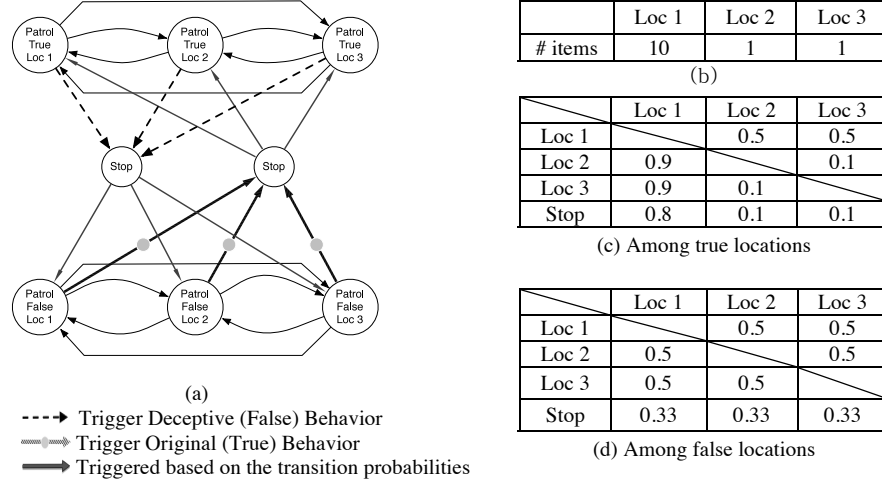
Patrol True Loc 1

Patrol True Loc 2

Patrol True Loc 3

Stop

Stop

Patrol False Loc 1

Patrol False Loc 2

Patrol False Loc 3

(a)

Trigger Deceptive (False) Behavior

Trigger Original (True) Behavior

Triggered based on the transition probabilities

| | Loc 1 | Loc 2 | Loc 3 |
|---|---|---|---|
| # items | 10 | 1 | 1 |

(b)

| | Loc 1 | Loc 2 | Loc 3 |
|---|---|---|---|
| Loc 1 | | 0.5 | 0.5 |
| Loc 2 | 0.9 | | 0.1 |
| Loc 3 | 0.9 | 0.1 | |
| Stop | 0.8 | 0.1 | 0.1 |

(c) Among true locations

| | Loc 1 | Loc 2 | Loc 3 |
|---|---|---|---|
| Loc 1 | | 0.5 | 0.5 |
| Loc 2 | 0.5 | | 0.5 |
| Loc 3 | 0.5 | 0.5 | |
| Stop | 0.33 | 0.33 | 0.33 |

(d) Among false locations